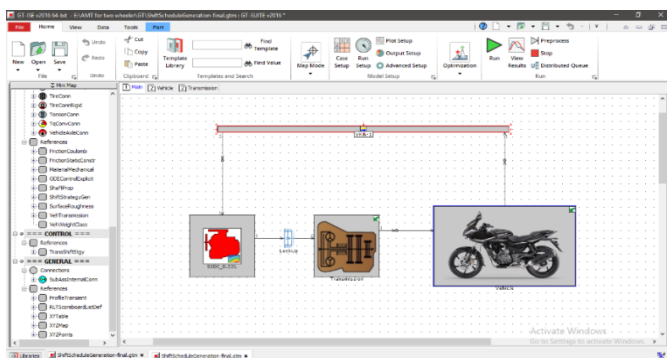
GT-ISE v2016 64-bit - E:\AMIT for two-wheeler\GT\ShiftScheduleGeneration-final.gtm | GT-SUITE v2016 *

File Home View Data Tools Plot

Undo Redo Cut Copy Paste New Open Save File Undo Clipboard Template Library Find Template Find Value Templates and Search Map Mode Case Setup Run Setup Plot Setup Output Setup Advanced Setup Model Setup Optimization Run View Results Preprocess Stop Distributed Queue Run

Mini Map

TireConn
TireConnRigid
TorsionConn
TqConvConn
VehicleAxleConn
References
FrictionCoulomb
FrictionStaticConstr
MaterialMechanical
ODEControlExplicit
ShiftProp
ShiftStrategyGen
SurfaceRoughness
VehTransmission
VehWeightClass
CONTROL
References
TransShiftStgy
GENERAL
Connections
SubAssInternalConn
References
ProfileTransient
RLTScoreboardListDef
XYTable
XYZMap
XYZPoints

Main Vehicle Transmission

Engine_HCCEL
Lockup
Transmission
Vehicle

Activate Windows
Go to Settings to activate Windows.

Libraries ShiftScheduleGeneration-final.gtm ShiftScheduleGeneration-final.gtm